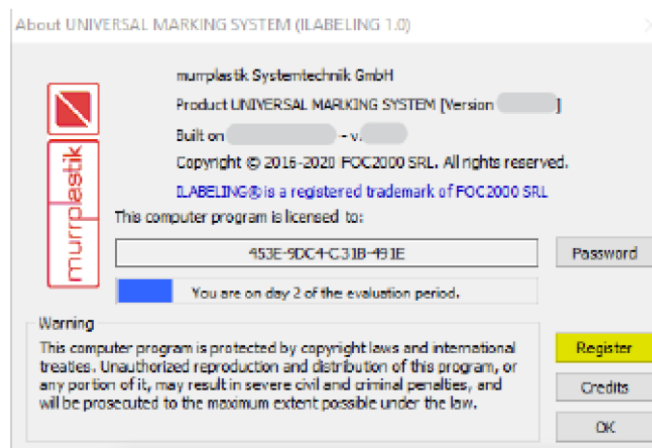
About UNIVERSAL MARKING SYSTEM (ILABELING 1.0)

murrplastik

murrplastik Systemtechnik GmbH

Product UNIVERSAL MARKING SYSTEM [Version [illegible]]

Built on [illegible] - v.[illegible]

Copyright © 2016-2020 FOC2000 SRL. All rights reserved.

ILABELING® is a registered trademark of FOC2000 SRL

This computer program is licensed to:

453E-9DC4-C31B-491E

Password

You are on day 2 of the evaluation period.

Warning

This computer program is protected by copyright laws and international treaties. Unauthorized reproduction and distribution of this program, or any portion of it, may result in severe civil and criminal penalties, and will be prosecuted to the maximum extent possible under the law.

Register

Credits

OK